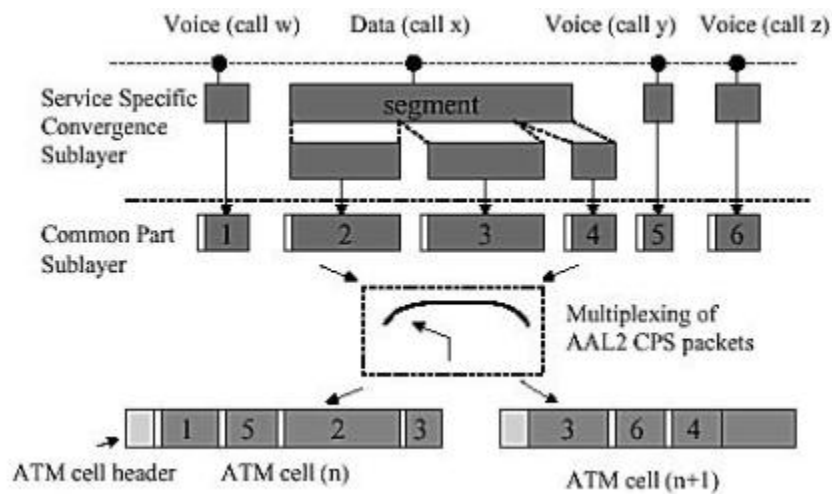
Voice (call w)
Data (call x)
Voice (call y)
Voice (call z)

Service Specific Convergence Sublayer

segment

Common Part Sublayer

1
2
3
4
5
6

Multiplexing of AAL2 CPS packets

1
5
2
3

3
6
4

ATM cell header
ATM cell (n)
ATM cell (n+1)